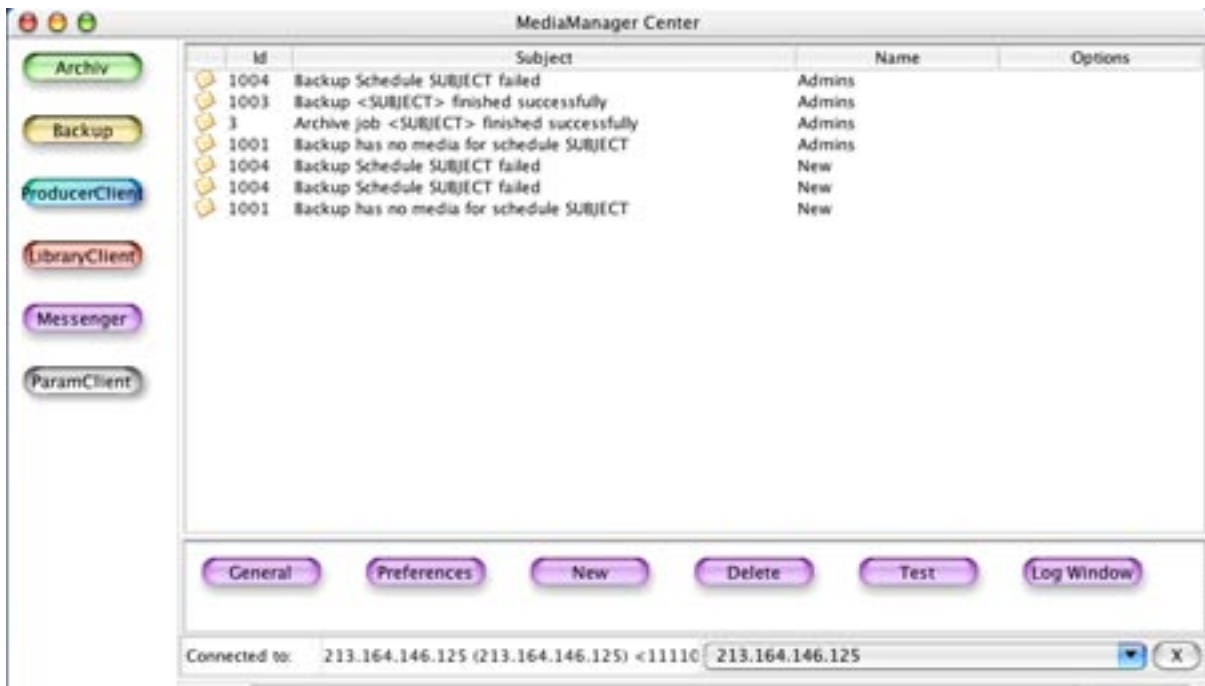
MediaManager Center

Archiv
Backup
ProducerClient
LibraryClient
Messenger
ParamClient

| Id | Subject | Name | Options |
|---|---|---|---|
| 1004 | Backup Schedule SUBJECT failed | Admins | |
| 1003 | Backup <SUBJECT> finished successfully | Admins | |
| 3 | Archive job <SUBJECT> finished successfully | Admins | |
| 1001 | Backup has no media for schedule SUBJECT | Admins | |
| 1004 | Backup Schedule SUBJECT failed | New | |
| 1004 | Backup Schedule SUBJECT failed | New | |
| 1001 | Backup has no media for schedule SUBJECT | New | |

General
Preferences
New
Delete
Test
Log Window

Connected to: 213.164.146.125 (213.164.146.125) <11110 213.164.146.125
X